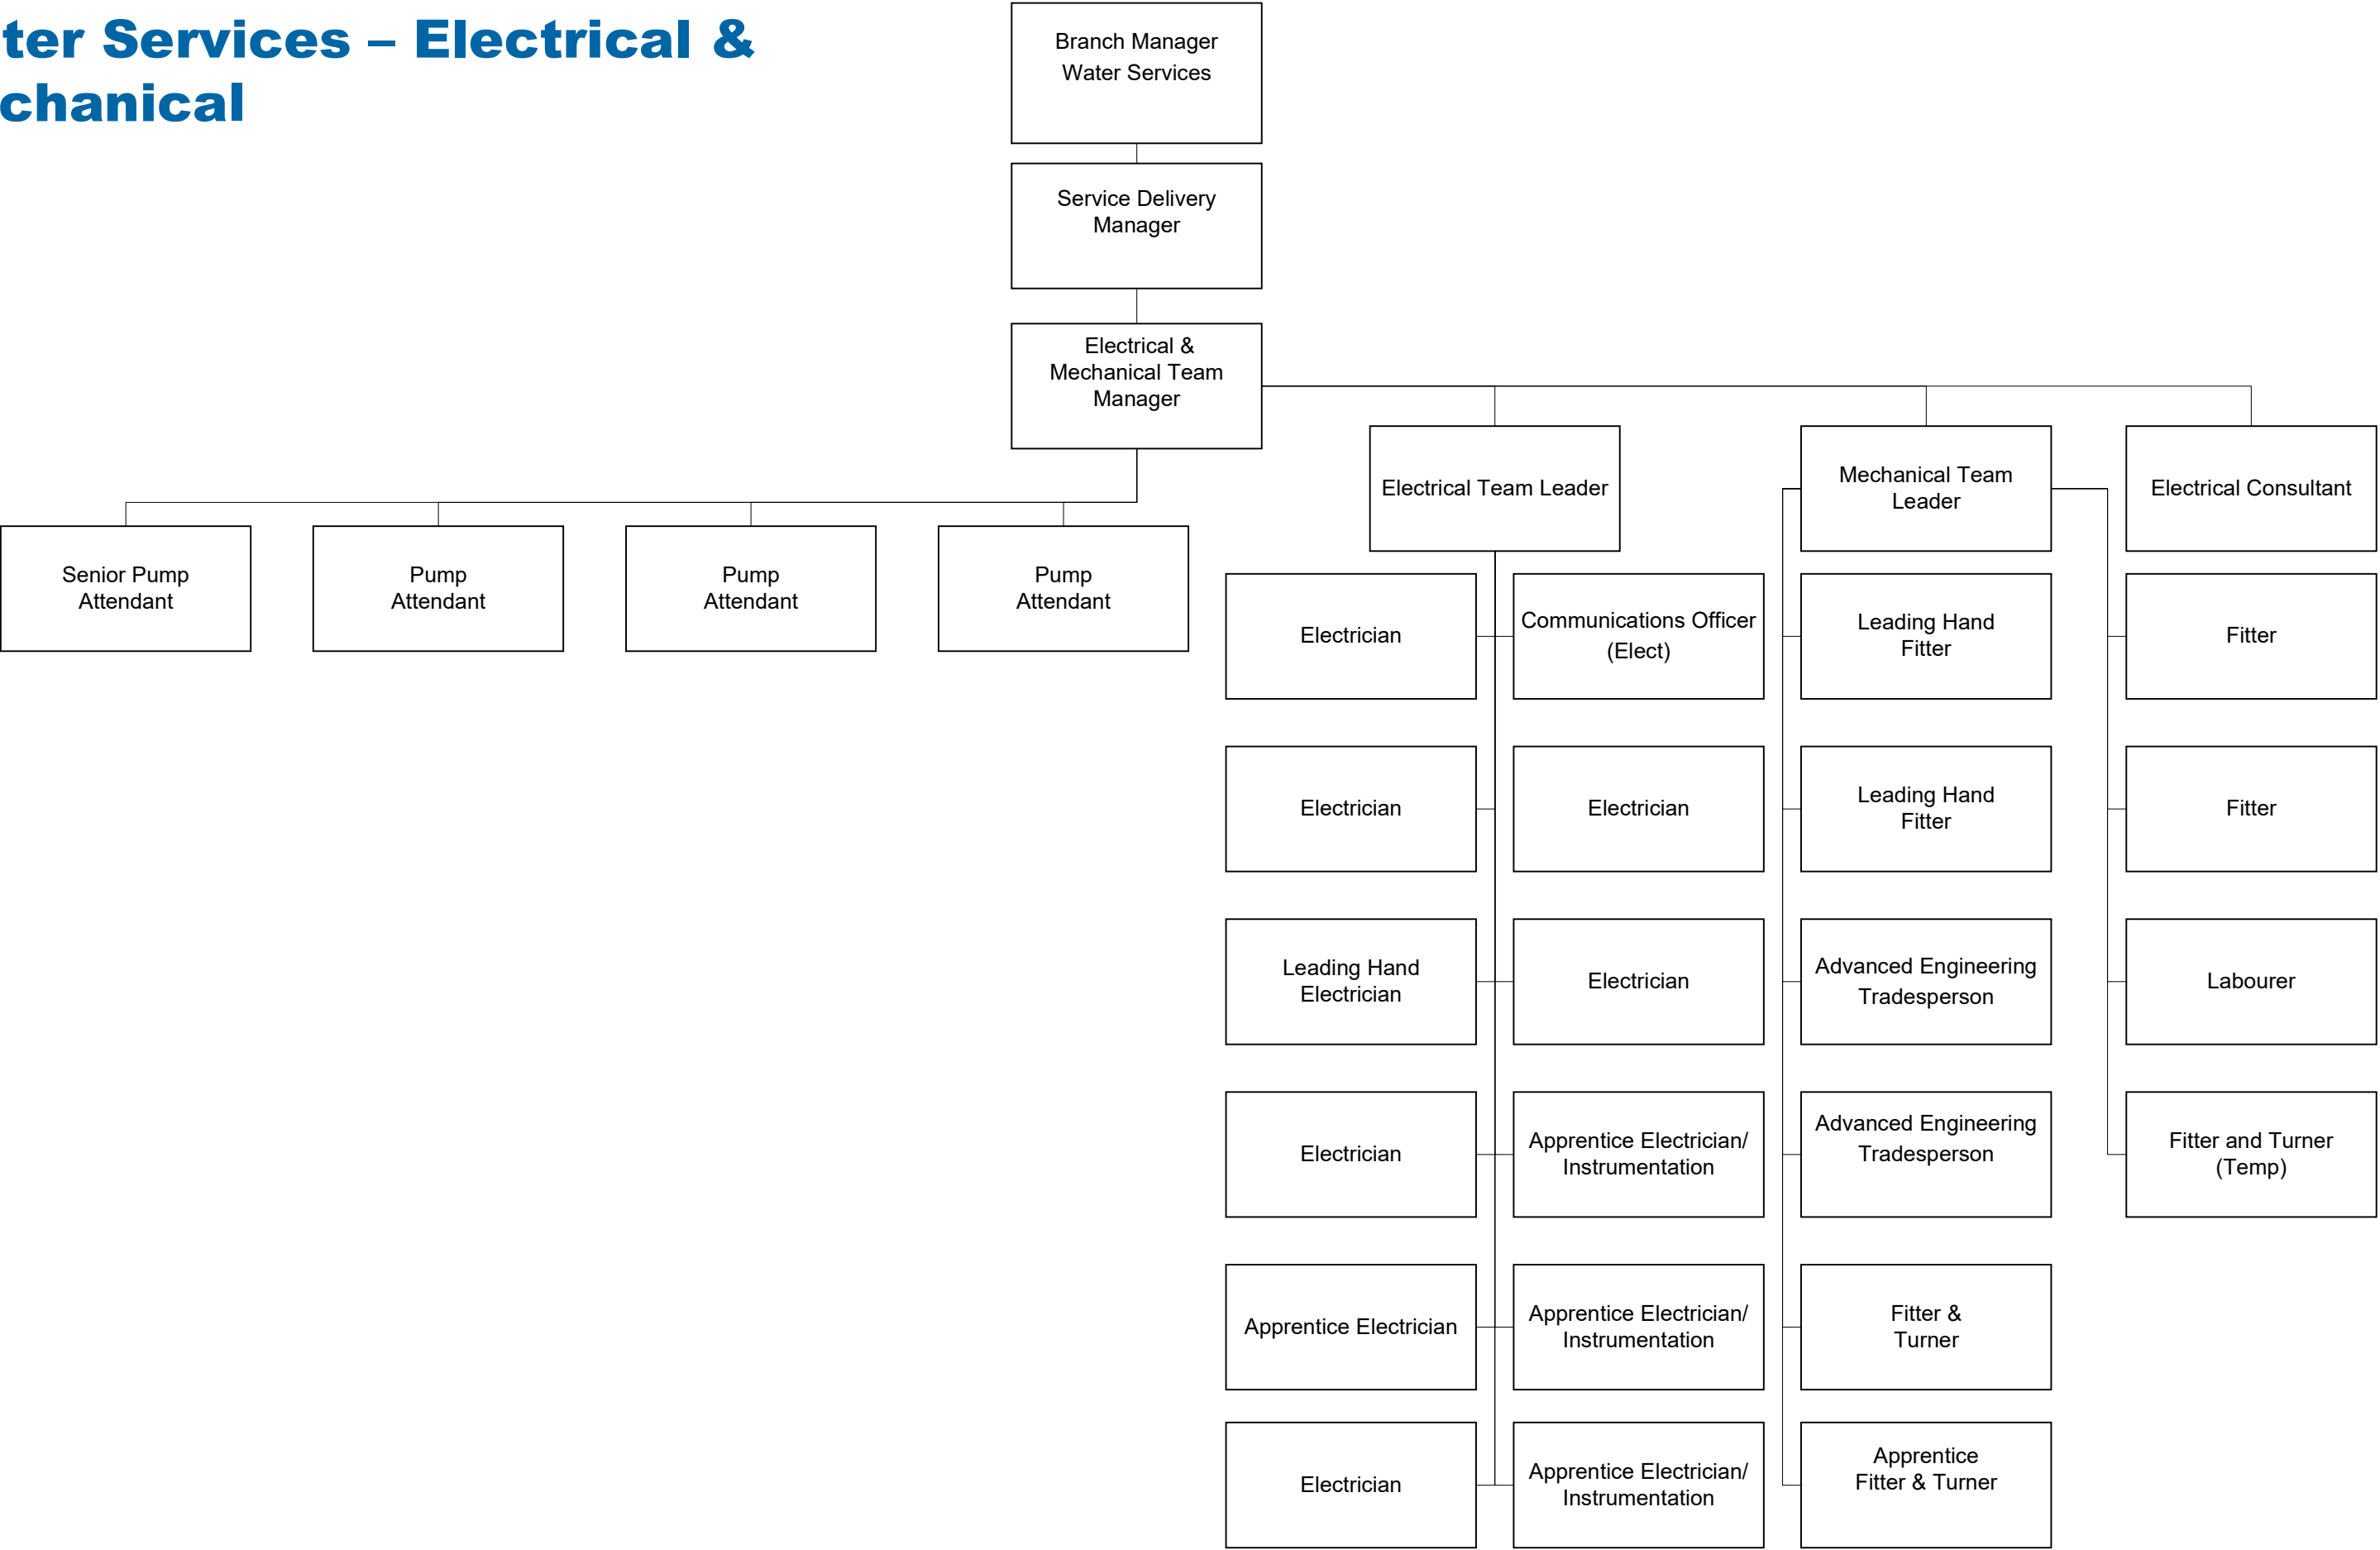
ter Services – Electrical &
chanical

Branch Manager
Water Services

Service Delivery
Manager

Electrical &
Mechanical Team
Manager

Senior Pump
Attendant

Pump
Attendant

Pump
Attendant

Pump
Attendant

Electrical Team Leader

Electrician

Communications Officer
(Elect)

Electrician

Electrician

Leading Hand
Electrician

Electrician

Electrician

Apprentice Electrician/
Instrumentation

Apprentice Electrician

Apprentice Electrician/
Instrumentation

Electrician

Apprentice Electrician/
Instrumentation

Mechanical Team
Leader

Leading Hand
Fitter

Leading Hand
Fitter

Advanced Engineering
Tradesperson

Advanced Engineering
Tradesperson

Fitter &
Turner

Apprentice
Fitter & Turner

Electrical Consultant

Fitter

Fitter

Labourer

Fitter and Turner
(Temp)